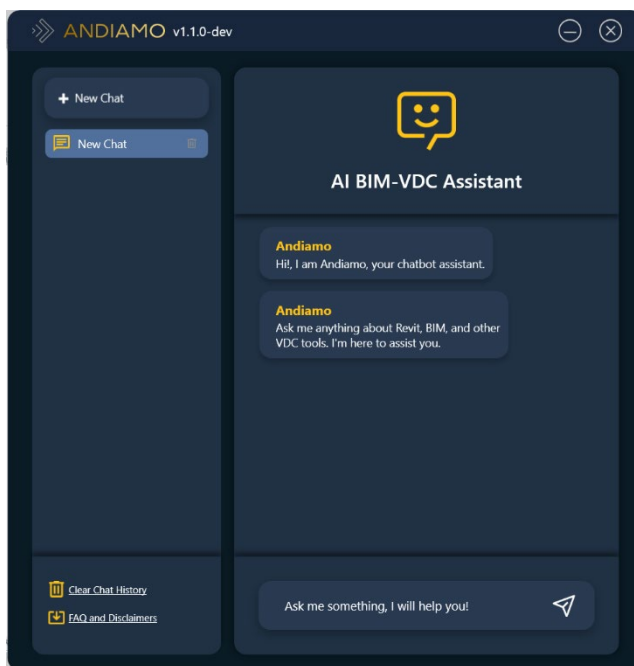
ANDIAMO v1.1.0-dev

+ New Chat

New Chat

AI BIM-VDC Assistant

Andiamo
Hi!, I am Andiamo, your chatbot assistant.

Andiamo
Ask me anything about Revit, BIM, and other VDC tools. I'm here to assist you.

Clear Chat History

FAQ and Disclaimers

Ask me something, I will help you!